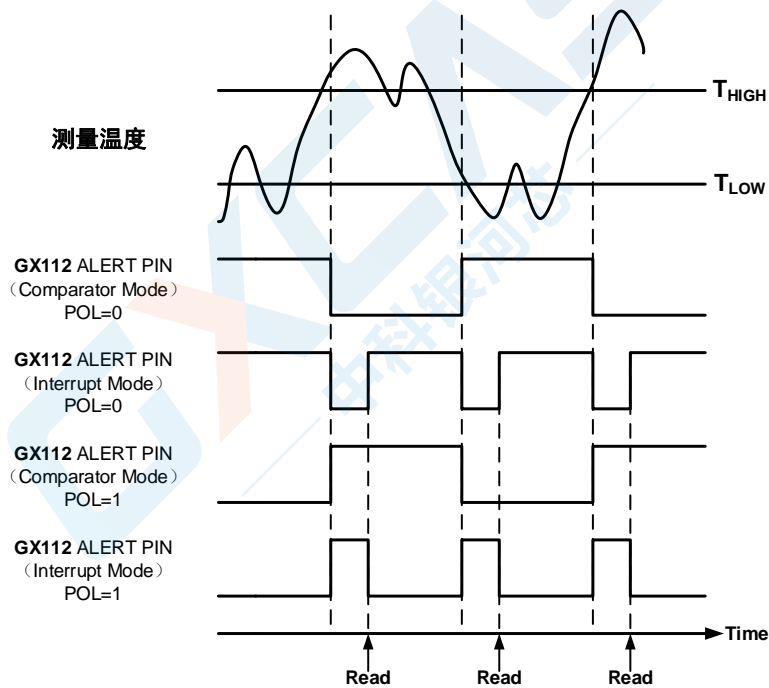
测量温度

$T_{HIGH}$

$T_{LOW}$

GX112 ALERT PIN （Comparator Mode） POL=0

GX112 ALERT PIN （Interrupt Mode） POL=0

GX112 ALERT PIN （Comparator Mode） POL=1

GX112 ALERT PIN （Interrupt Mode） POL=1

Time

Read Read Read

中科银河芯